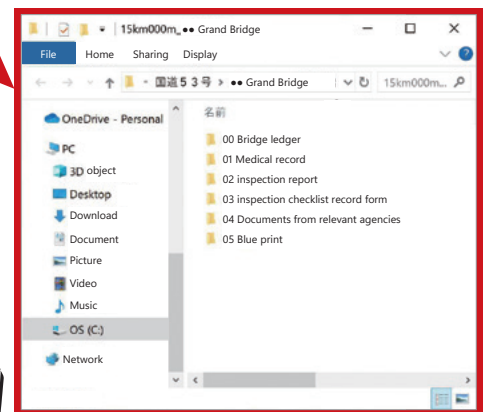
15km000m_●● Grand Bridge

File Home Sharing Display

国道５３号 > ●● Grand Bridge

15km000m...

名前

OneDrive - Personal

PC

3D object

Desktop

Download

Document

Picture

Video

Music

OS (C:)

Network

00 Bridge ledger

01 Medical record

02 inspection report

03 inspection checklist record form

04 Documents from relevant agencies

05 Blue print